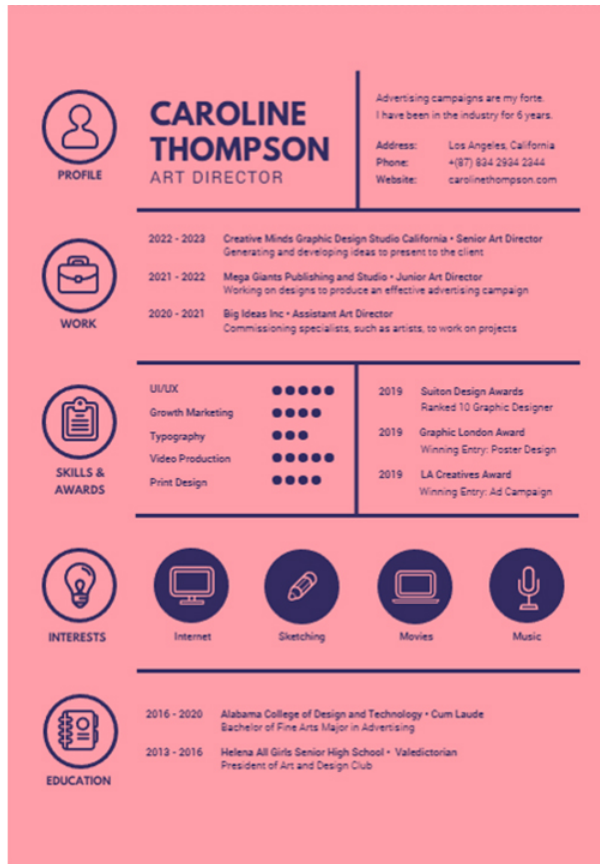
PROFILE

CAROLINE THOMPSON
ART DIRECTOR

Advertising campaigns are my forte. I have been in the industry for 6 years.

Address: Los Angeles, California
Phone: +(87) 834 2934 2344
Website: carolinethompson.com

WORK

2022 - 2023 Creative Minds Graphic Design Studio California • Senior Art Director
Generating and developing ideas to present to the client

2021 - 2022 Mega Giants Publishing and Studio • Junior Art Director
Working on designs to produce an effective advertising campaign

2020 - 2021 Big Ideas Inc • Assistant Art Director
Commissioning specialists, such as artists, to work on projects

SKILLS & AWARDS

UI/UX
Growth Marketing
Typography
Video Production
Print Design

2019 Suiton Design Awards
Ranked 10 Graphic Designer

2019 Graphic London Award
Winning Entry: Poster Design

2019 LA Creatives Award
Winning Entry: Ad Campaign

INTERESTS

Internet
Sketching
Movies
Music

EDUCATION

2016 - 2020 Alabama College of Design and Technology • Cum Laude
Bachelor of Fine Arts Major in Advertising

2013 - 2016 Helena All Girls Senior High School • Valedictorian
President of Art and Design Club